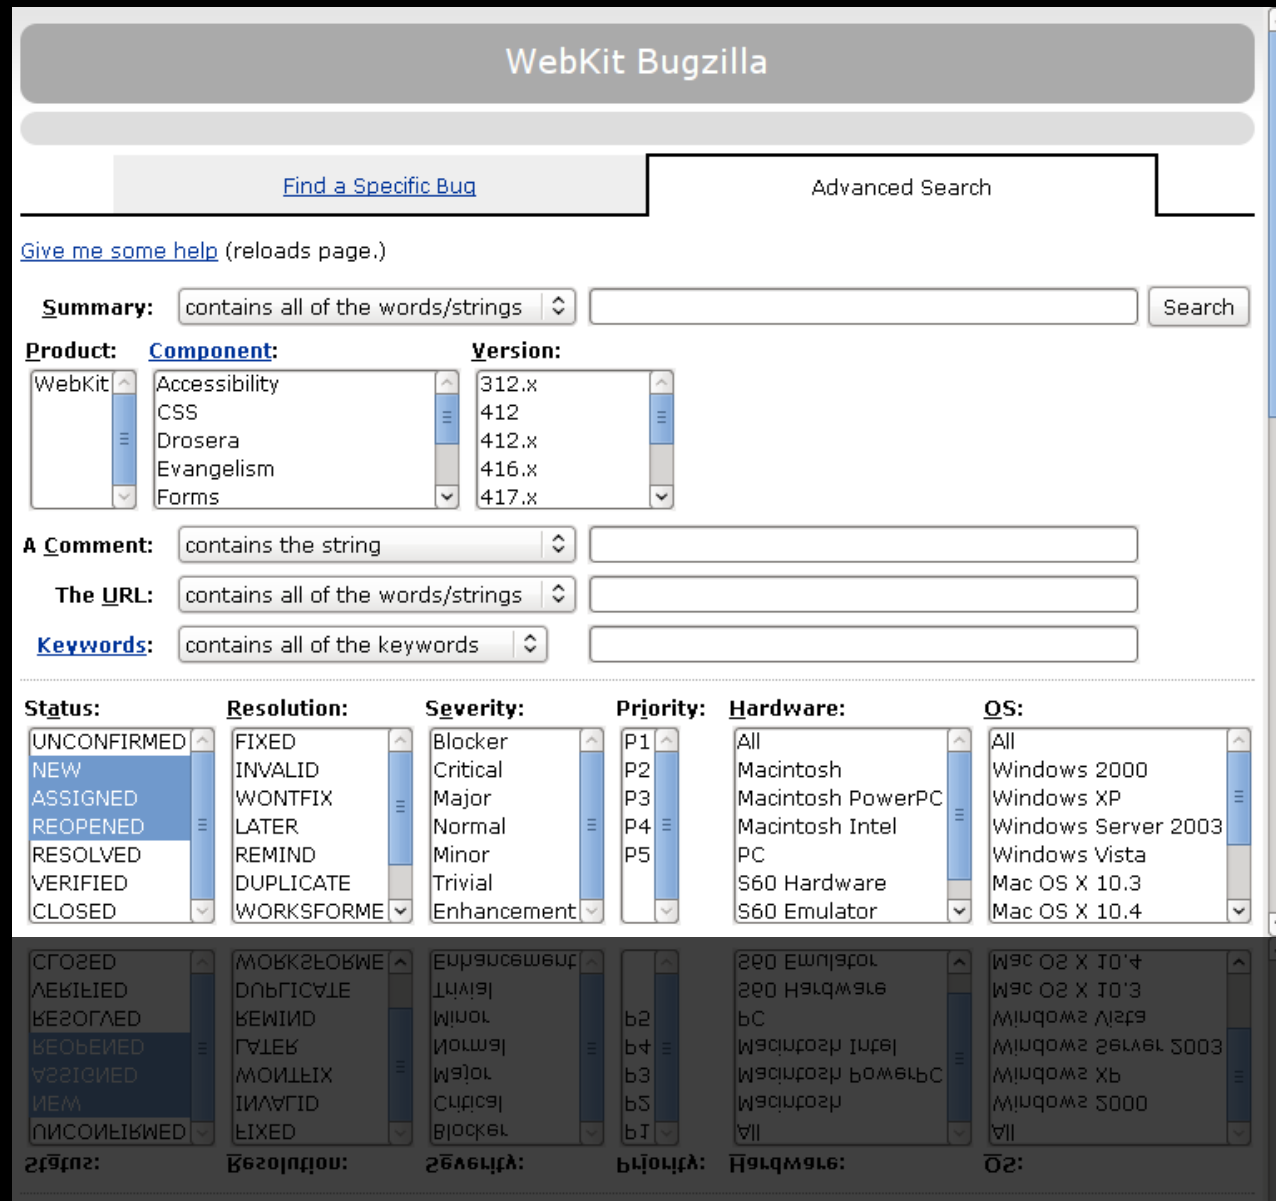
WebKit Bugzilla

Find a Specific Bug

Advanced Search

Give me some help (reloads page.)

Summary: contains all of the words/strings

Search

Product:

WebKit

Component:

Accessibility
CSS
Drosera
Evangelism
Forms

Version:

312.x
412
412.x
416.x
417.x

A Comment: contains the string

The URL: contains all of the words/strings

Keywords: contains all of the keywords

Status:

UNCONFIRMED
NEW
ASSIGNED
REOPENED
RESOLVED
VERIFIED
CLOSED

Resolution:

FIXED
INVALID
WONTFIX
LATER
REMIND
DUPLICATE
WORKSFORME

Severity:

Blocker
Critical
Major
Normal
Minor
Trivial
Enhancement

Priority:

P1
P2
P3
P4
P5

Hardware:

All
Macintosh
Macintosh PowerPC
Macintosh Intel
PC
S60 Hardware
S60 Emulator

OS:

All
Windows 2000
Windows XP
Windows Server 2003
Windows Vista
Mac OS X 10.3
Mac OS X 10.4